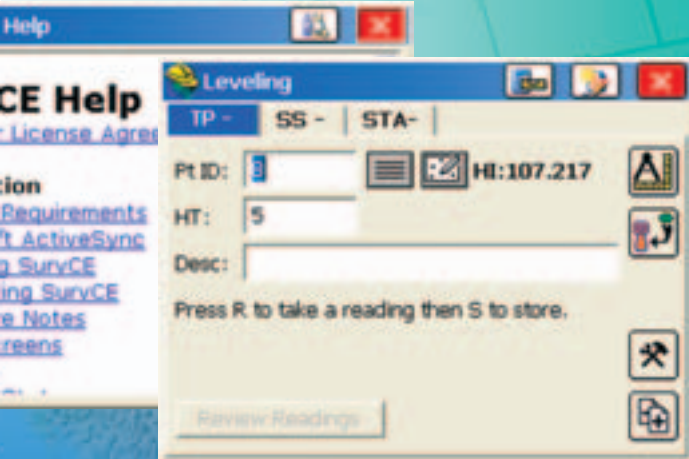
Help

CE Help
r License Agre

ction
Requirements
ft ActiveSync
g SurvCE
ing SurvCE
e Notes
reens

Leveling

TP - | SS - | STA- |

Pt ID: 3

HI:107.217

HT: 5

Desc:

Press R to take a reading then S to store.

Review Readings